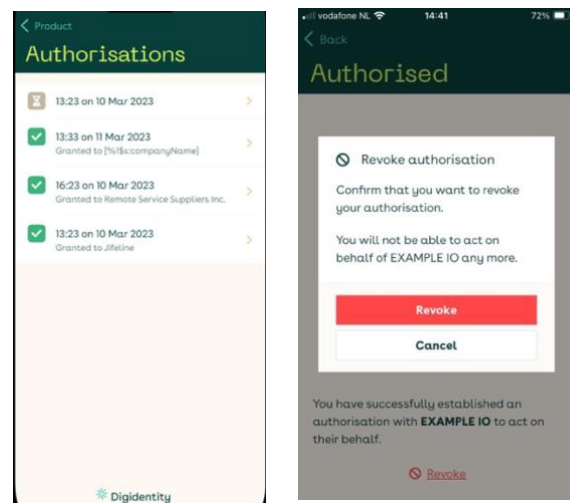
Product

Authorisations

13:23 on 10 Mar 2023

13:33 on 11 Mar 2023
Granted to [%1$s:companyName]

16:23 on 10 Mar 2023
Granted to Remote Service Suppliers Inc.

13:23 on 10 Mar 2023
Granted to Jifeline

Digidentity

vodafone NL 14:41 72%

Back

Authorised

Revoke authorisation

Confirm that you want to revoke your authorisation.

You will not be able to act on behalf of EXAMPLE IO any more.

Revoke

Cancel

You have successfully established an authorisation with EXAMPLE IO to act on their behalf.

Revoke